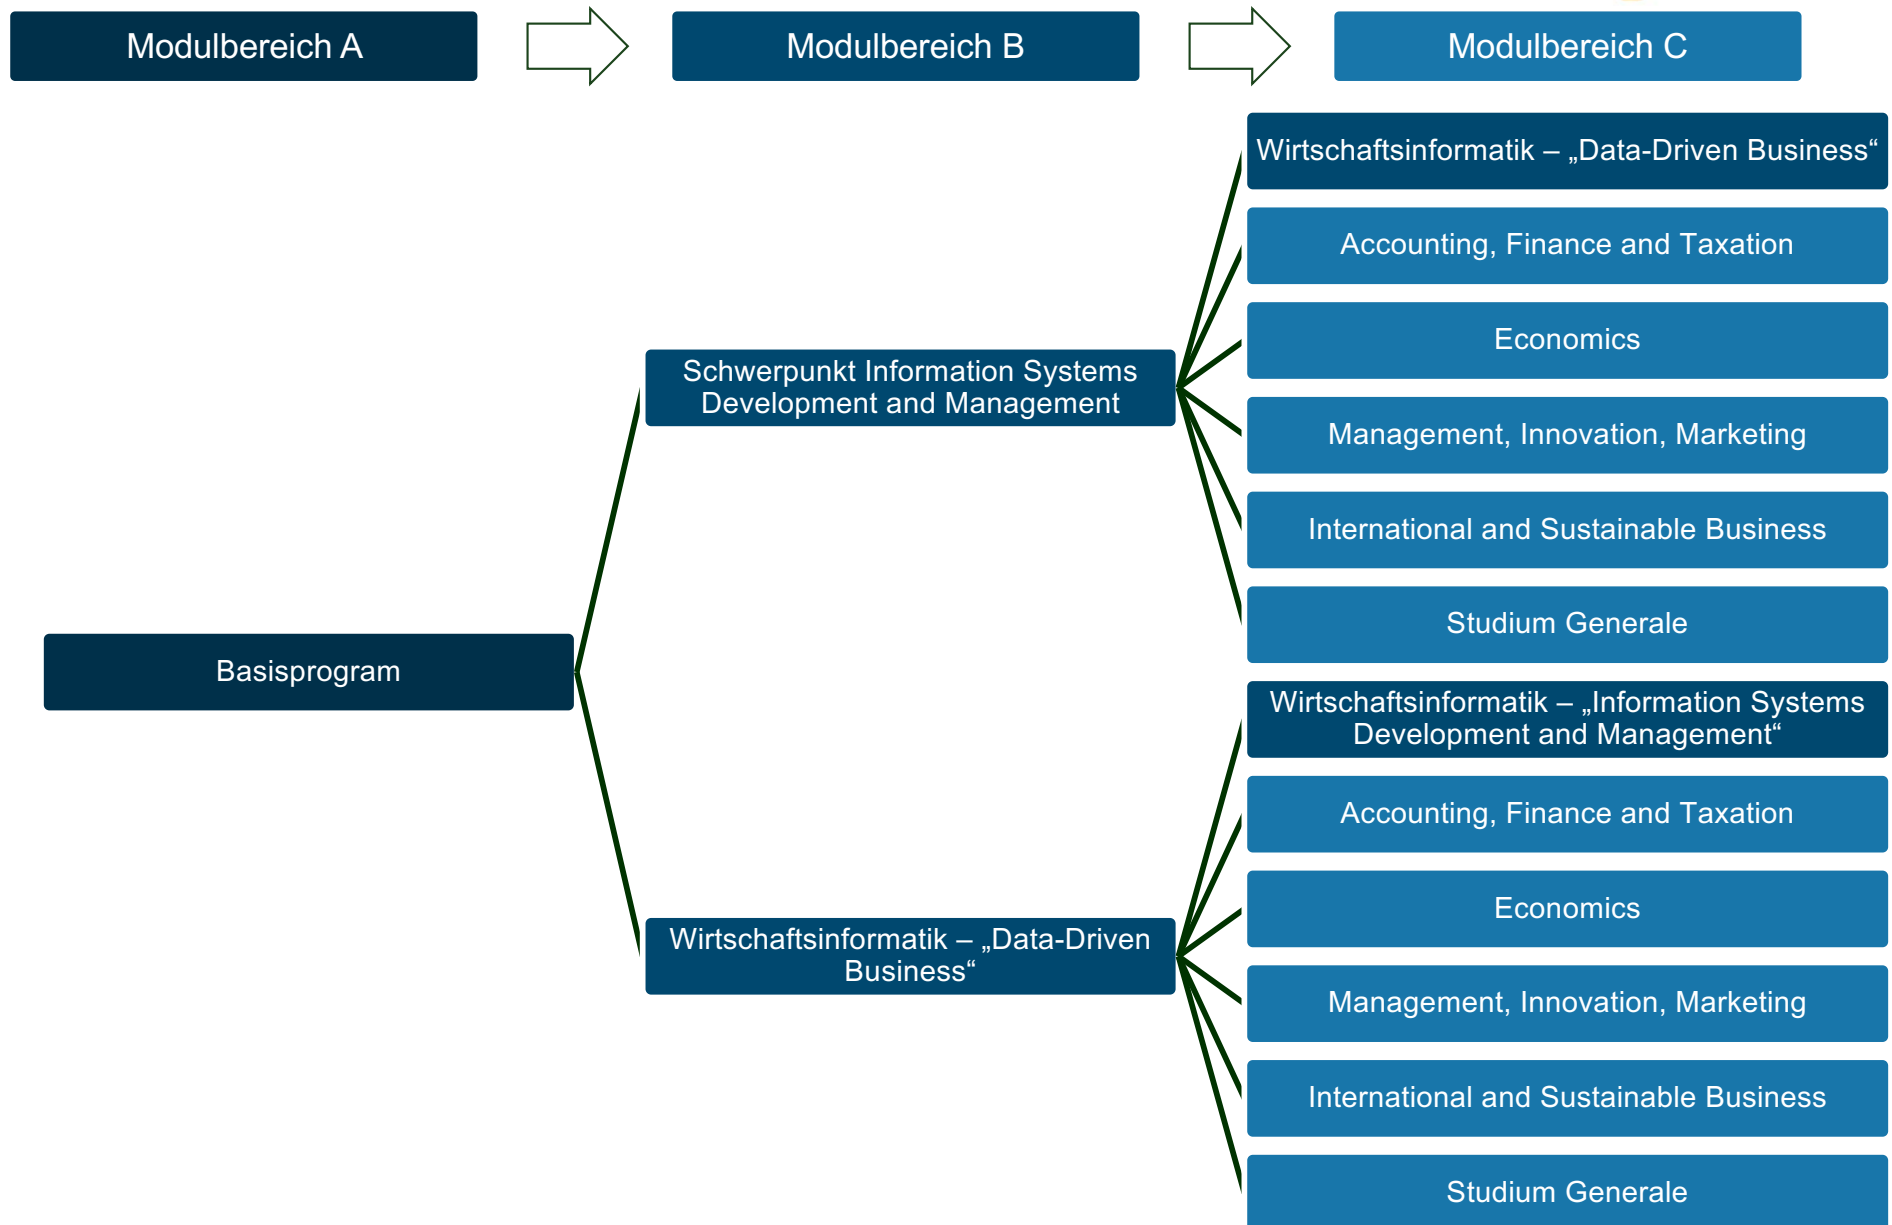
Modulbereich A

Modulbereich B

Modulbereich C

Basisprogram

Schwerpunkt Information Systems Development and Management

Wirtschaftsinformatik – „Data-Driven Business“

Accounting, Finance and Taxation

Economics

Management, Innovation, Marketing

International and Sustainable Business

Studium Generale

Wirtschaftsinformatik – „Data-Driven Business“

Wirtschaftsinformatik – „Information Systems Development and Management“

Accounting, Finance and Taxation

Economics

Management, Innovation, Marketing

International and Sustainable Business

Studium Generale